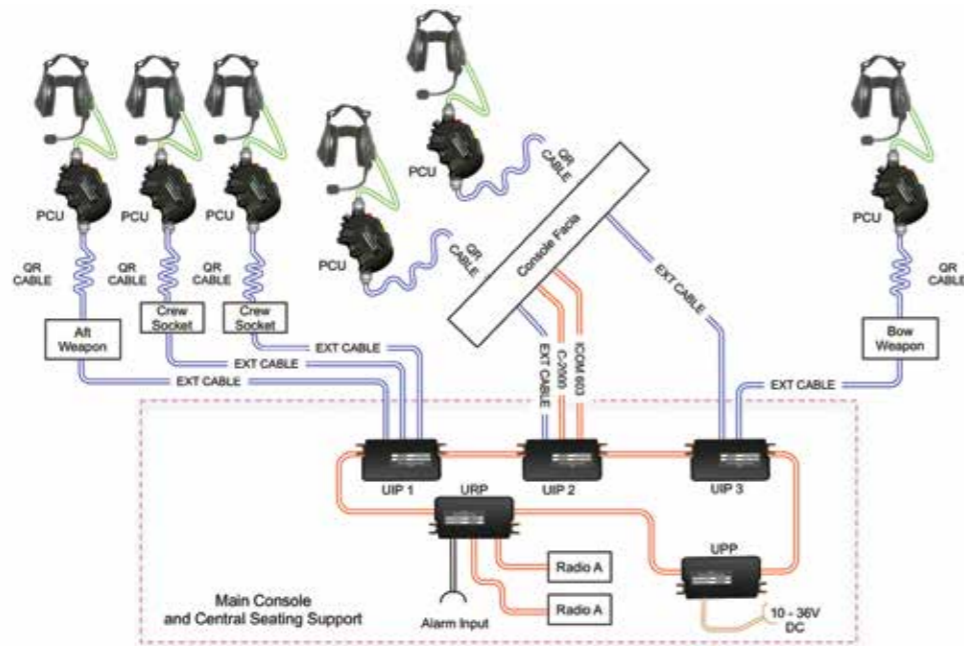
PCU

PCU

PCU

PCU

PCU

PCU

QR CABLE

QR CABLE

QR CABLE

QR CABLE

QR CABLE

QR CABLE

Console Facia

Aft Weapon

Crew Socket

Crew Socket

Bow Weapon

EXT CABLE

EXT CABLE

EXT CABLE

EXT CABLE

EXT CABLE

EXT CABLE

C-2000

ICOM 603

UIP 1

UIP 2

UIP 3

URP

UPP

Radio A

Radio A

Alarm Input

10 - 36V DC

Main Console and Central Seating Support